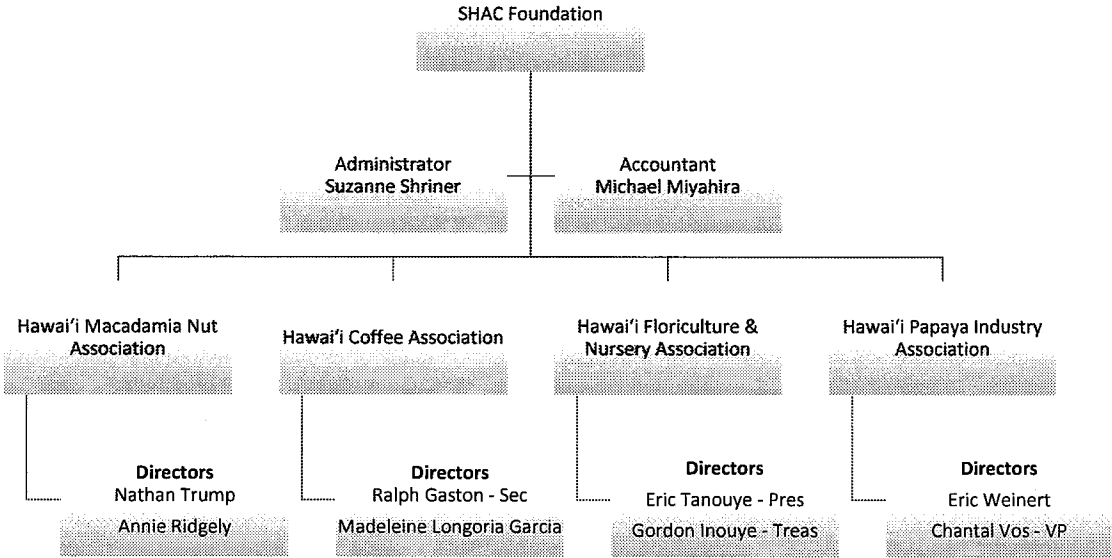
SHAC Foundation

Administrator
Suzanne Shriner

Accountant
Michael Miyahira

Hawai'i Macadamia Nut Association

Directors
Nathan Trump
Annie Ridgely

Hawai'i Coffee Association

Directors
Ralph Gaston - Sec
Madeleine Longoria Garcia

Hawai'i Floriculture & Nursery Association

Directors
Eric Tanouye - Pres
Gordon Inouye - Treas

Hawai'i Papaya Industry Association

Directors
Eric Weinert
Chantal Vos - VP